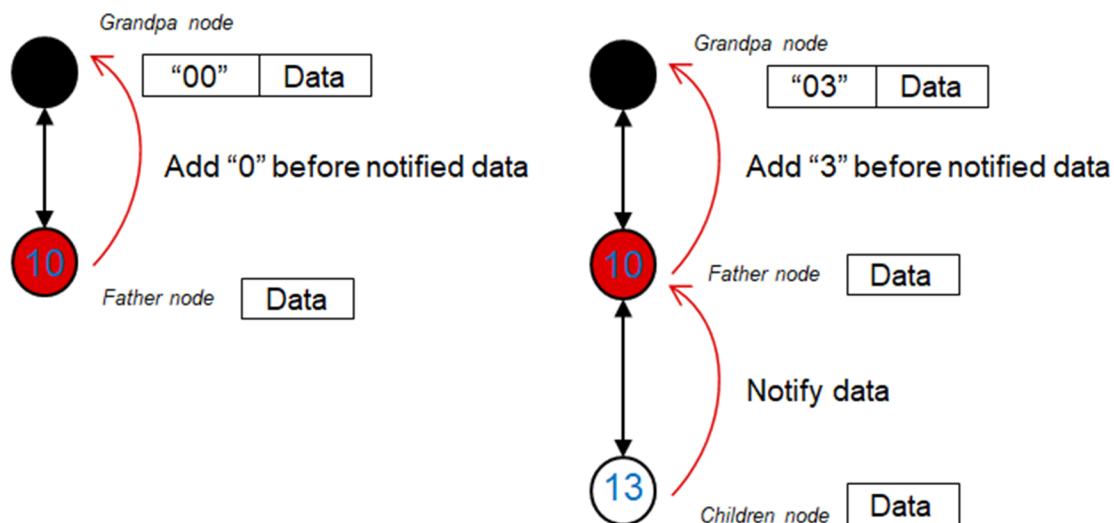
Grandpa node

| “00” | Data |
|---|---|

Add “0” before notified data

10

Father node

| Data |
|---|

Grandpa node

| “03” | Data |
|---|---|

Add “3” before notified data

10

Father node

| Data |
|---|

Notify data

13

Children node

| Data |
|---|